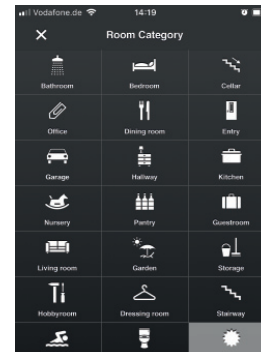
Vodafone.de 14:19

×

Room Category

| Bathroom | Bedroom | Cellar |
|---|---|---|
| Office | Dining room | Entry |
| Garage | Hallway | Kitchen |
| Nursery | Pantry | Guestroom |
| Living room | Garden | Storage |
| Hobbyroom | Dressing room | Stairway |